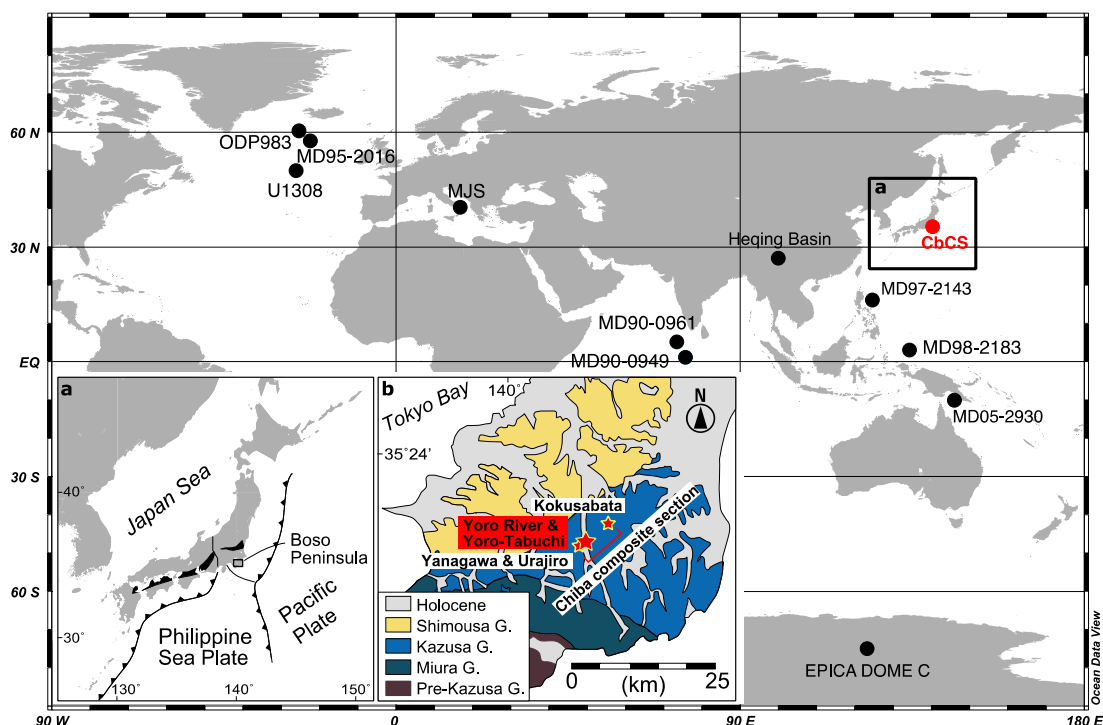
60 N
30 N
EQ
30 S
60 S
90 W
0
90 E
180 E

ODP983
MD95-2016
U1308
MJS
Heqing Basin
a
CbCS
MD97-2143
MD90-0961
MD90-0949
MD98-2183
MD05-2930
EPICA DOME C
Ocean Data View

a
40°
Japan Sea
Boso Peninsula
Pacific Plate
Philippine Sea Plate
30°
130°
140°
150°

b
Tokyo Bay
140°
N
35°24'
Kokusabata
Yoro River & Yoro-Tabuchi
Yanagawa & Urajiro
Chiba composite section
Holocene
Shimousa G.
Kazusa G.
Miura G.
Pre-Kazusa G.
0
(km)
25